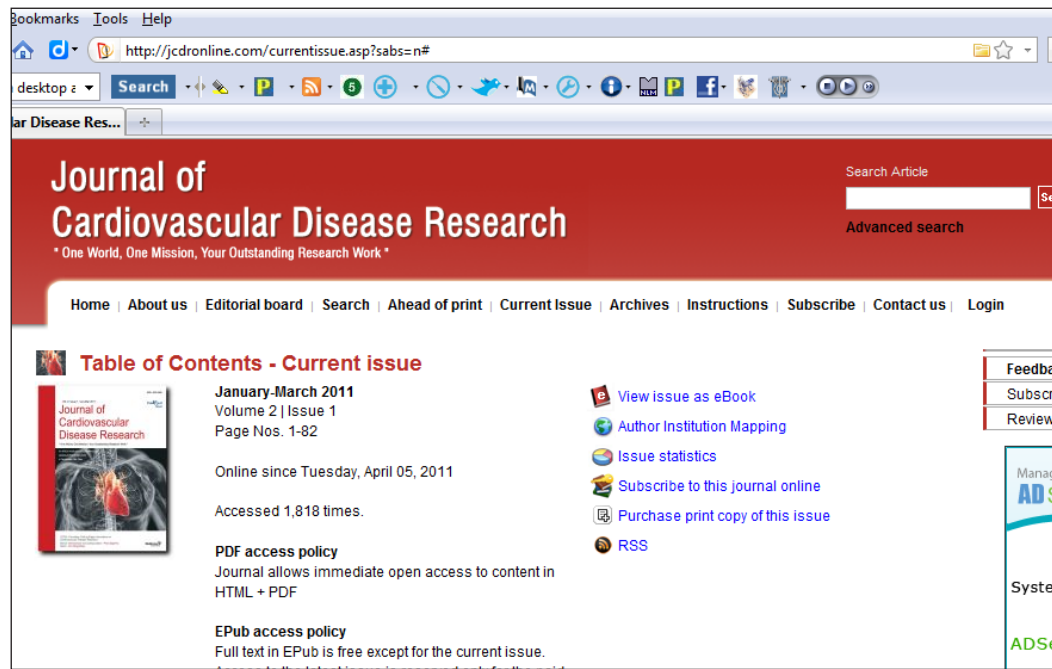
ookmarks Tools Help

http://jcdronline.com/currentissue.asp?sabs=n#

desktop a Search

ar Disease Res...

Journal of Cardiovascular Disease Research

* One World, One Mission, Your Outstanding Research Work *

Search Article

Advanced search

Home | About us | Editorial board | Search | Ahead of print | Current Issue | Archives | Instructions | Subscribe | Contact us | Login

Table of Contents - Current issue

Journal of Cardiovascular Disease Research

January-March 2011
Volume 2 | Issue 1
Page Nos. 1-82

Online since Tuesday, April 05, 2011

Accessed 1,818 times.

PDF access policy
Journal allows immediate open access to content in HTML + PDF

EPub access policy
Full text in EPub is free except for the current issue.

View issue as eBook
Author Institution Mapping
Issue statistics
Subscribe to this journal online
Purchase print copy of this issue
RSS

Feedba
Subscr
Review

Manag
AD
Syste
ADS